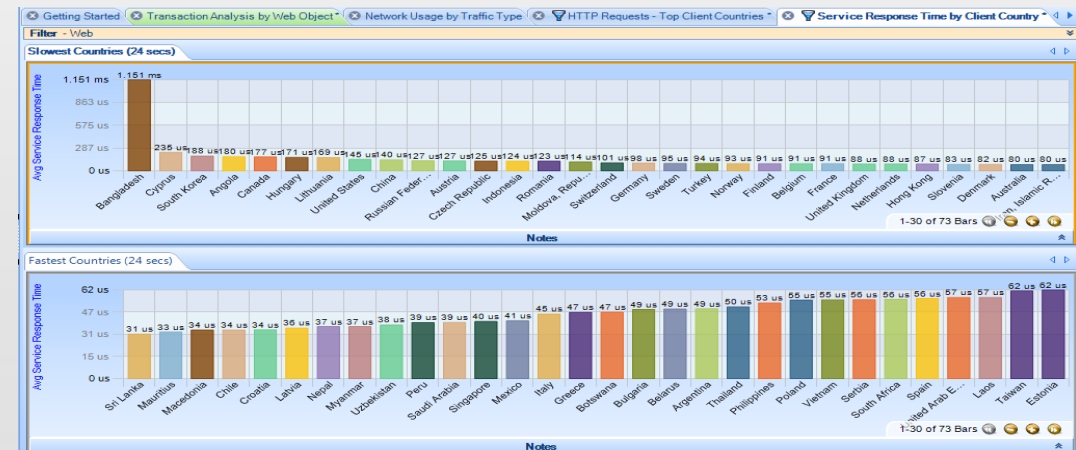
Getting Started | Transaction Analysis by Web Object | Network Usage by Traffic Type | HTTP Requests - Top Client Countries | Service Response Time by Client Country

Filter - Web

Slowest Countries (24 secs)

Avg Service Response Time

1.151 ms
863 us
575 us
287 us
0 us

1.151 ms, 235 us, 188 us, 180 us, 177 us, 171 us, 169 us, 145 us, 140 us, 127 us, 127 us, 125 us, 124 us, 123 us, 114 us, 101 us, 98 us, 95 us, 94 us, 93 us, 91 us, 91 us, 91 us, 88 us, 88 us, 87 us, 83 us, 82 us, 80 us, 80 us

Bangladesh, Cyprus, South Korea, Angola, Canada, Hungary, Lithuania, United States, China, Russian Feder..., Austria, Czech Republic, Indonesia, Romania, Moldova, Repu..., Switzerland, Germany, Sweden, Turkey, Norway, Finland, Belgium, France, United Kingdom, Netherlands, Hong Kong, Slovenia, Denmark, Australia, ...n, Islamic R...

1-30 of 73 Bars

Notes

Fastest Countries (24 secs)

Avg Service Response Time

62 us
47 us
31 us
15 us
0 us

31 us, 33 us, 34 us, 34 us, 34 us, 36 us, 37 us, 37 us, 38 us, 39 us, 39 us, 40 us, 41 us, 45 us, 47 us, 47 us, 49 us, 49 us, 49 us, 50 us, 53 us, 55 us, 55 us, 56 us, 56 us, 56 us, 57 us, 57 us, 62 us, 62 us

Sri Lanka, Mauritius, Macedonia, Chile, Croatia, Latvia, Nepal, Myanmar, Uzbekistan, Peru, Saudi Arabia, Singapore, Mexico, Italy, Greece, Botswana, Bulgaria, Belarus, Argentina, Thailand, Philippines, Poland, Vietnam, Serbia, South Africa, Spain, ...nited Arab E..., Laos, Taiwan, Estonia

1-30 of 73 Bars

Notes